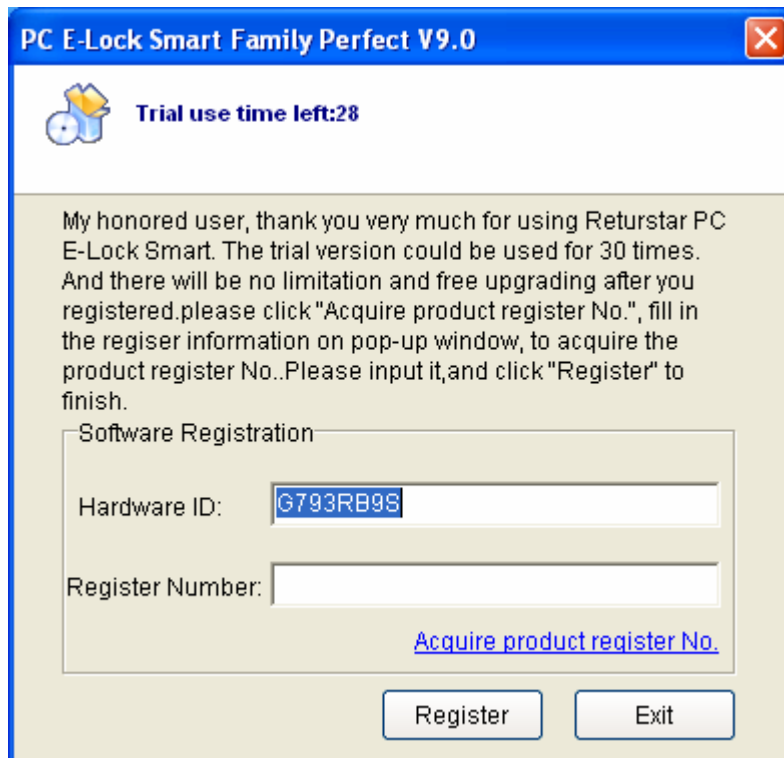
PC E-Lock Smart Family Perfect V9.0

Trial use time left:28

My honored user, thank you very much for using Returstar PC E-Lock Smart. The trial version could be used for 30 times. And there will be no limitation and free upgrading after you registered.please click "Acquire product register No.", fill in the regiser information on pop-up window, to acquire the product register No..Please input it,and click "Register" to finish.

Software Registration

Hardware ID: G793RB9S

Register Number:

Acquire product register No.

Register

Exit